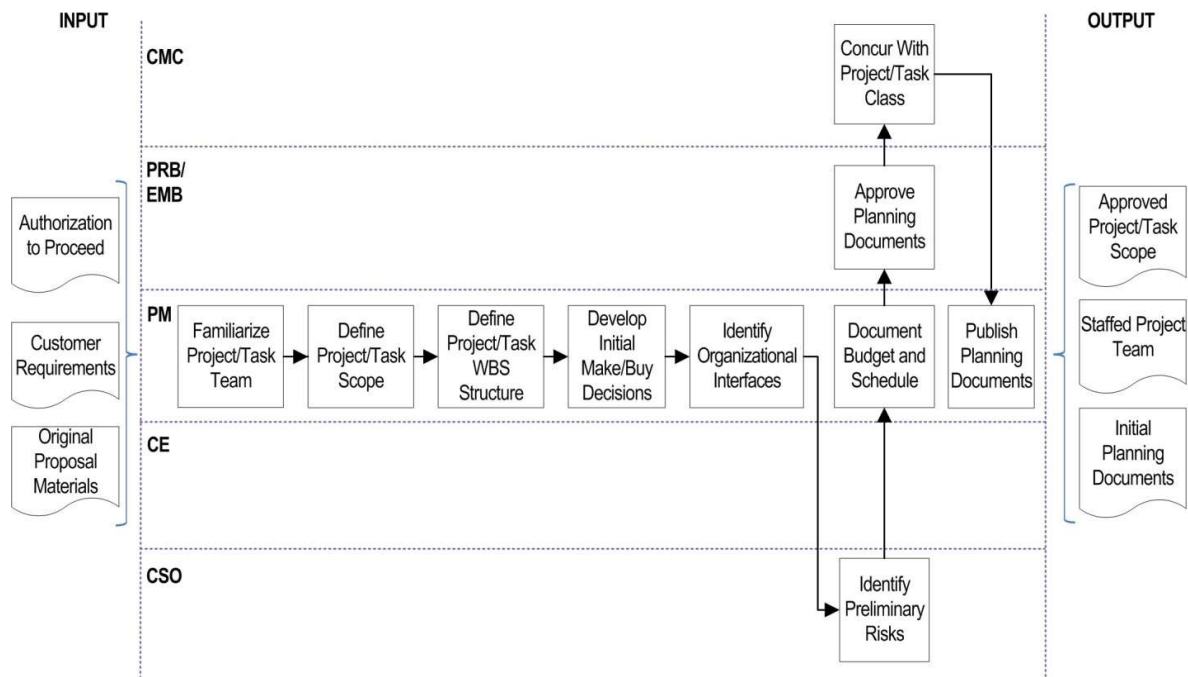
INPUT

OUTPUT

CMC

Concur With Project/Task Class

PRB/ EMB

Approve Planning Documents

Authorization to Proceed

Customer Requirements

Original Proposal Materials

PM

Familiarize Project/Task Team

Define Project/Task Scope

Define Project/Task WBS Structure

Develop Initial Make/Buy Decisions

Identify Organizational Interfaces

Document Budget and Schedule

Publish Planning Documents

CE

CSO

Identify Preliminary Risks

Approved Project/Task Scope

Staffed Project Team

Initial Planning Documents